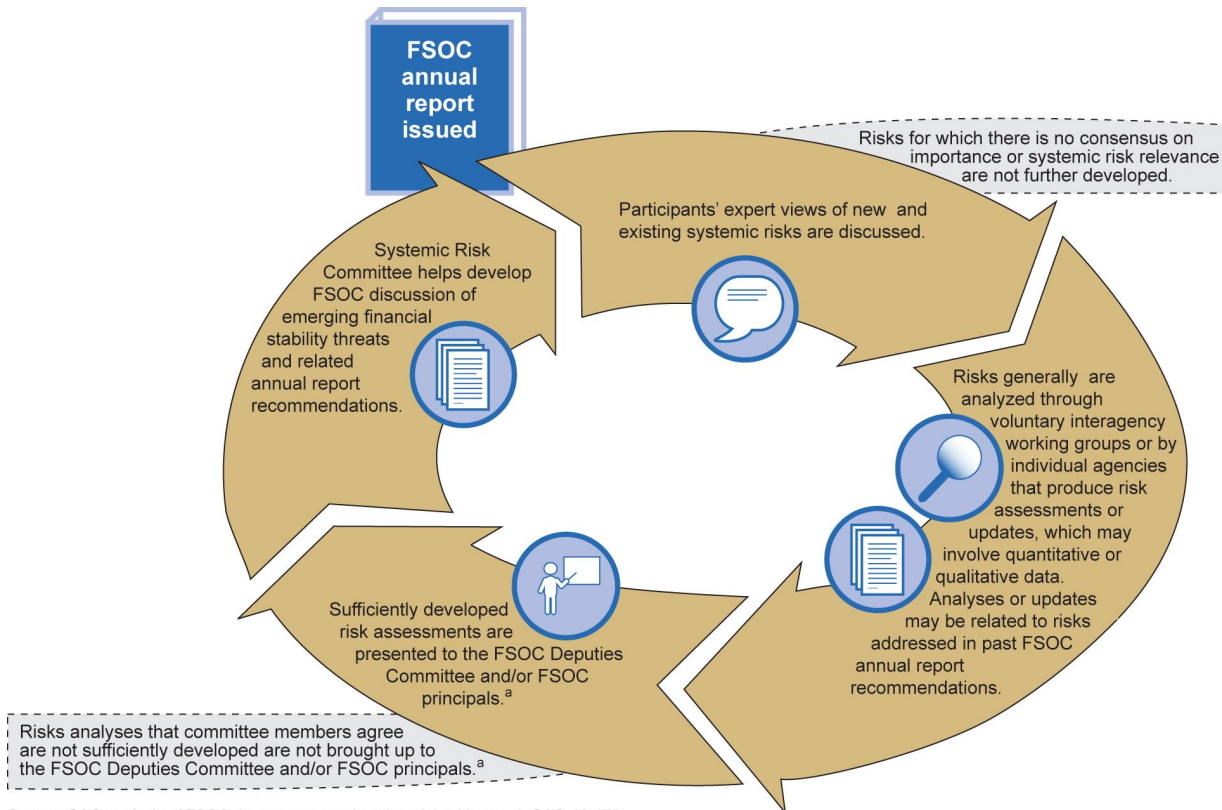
FSOC annual report issued

Risks for which there is no consensus on importance or systemic risk relevance are not further developed.

Participants' expert views of new and existing systemic risks are discussed.

Risks generally are analyzed through voluntary interagency working groups or by individual agencies that produce risk assessments or updates, which may involve quantitative or qualitative data. Analyses or updates may be related to risks addressed in past FSOC annual report recommendations.

Sufficiently developed risk assessments are presented to the FSOC Deputies Committee and/or FSOC principals.$^a$

Systemic Risk Committee helps develop FSOC discussion of emerging financial stability threats and related annual report recommendations.

Risks analyses that committee members agree are not sufficiently developed are not brought up to the FSOC Deputies Committee and/or FSOC principals.$^a$

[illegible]